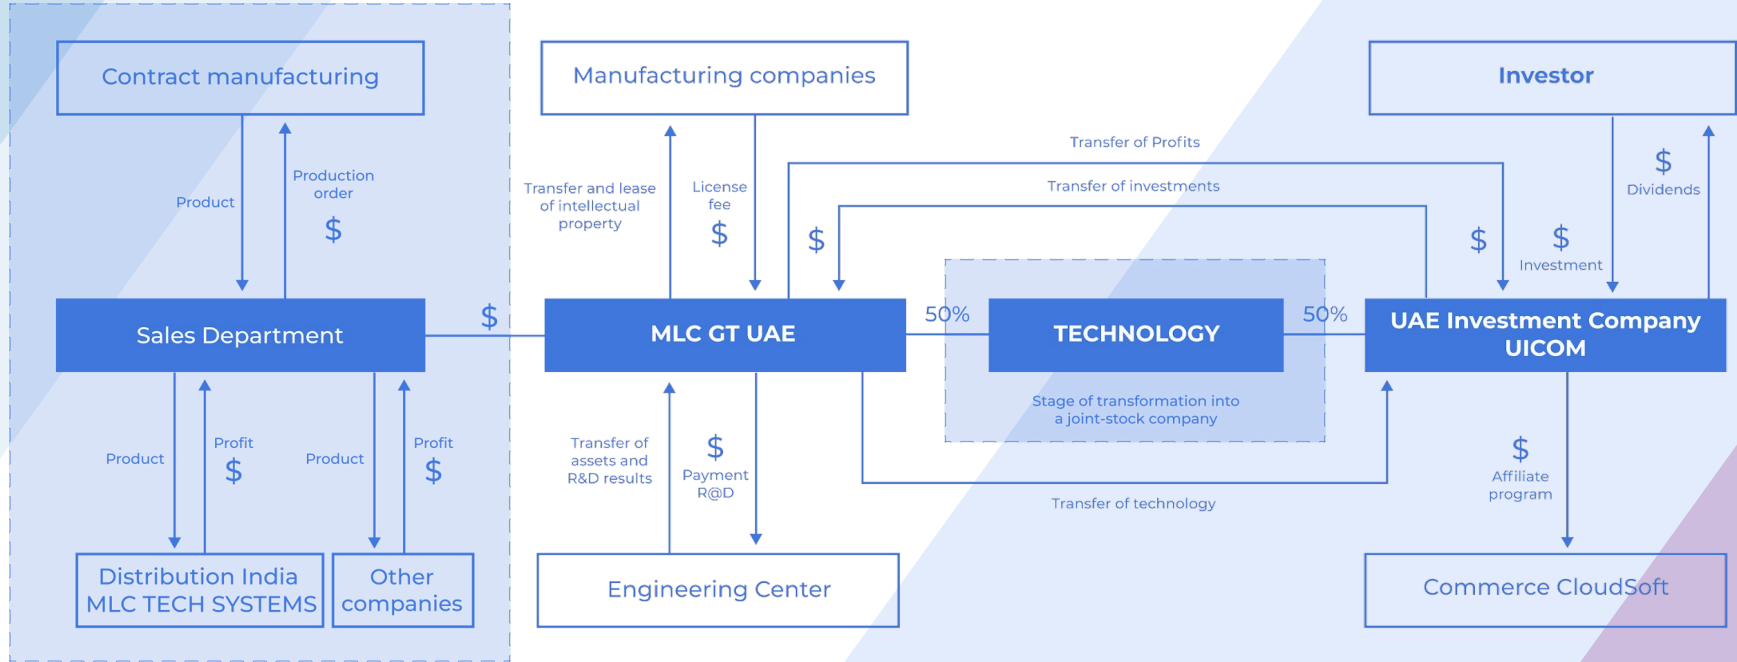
Contract manufacturing

Product

Production order

$

Sales Department

$

Product

Profit

$

Product

Profit

$

Distribution India MLC TECH SYSTEMS

Other companies

Manufacturing companies

Transfer and lease of intellectual property

License fee

$

$

MLC GT UAE

Transfer of assets and R&D results

$

Payment R@D

Engineering Center

Transfer of Profits

Transfer of investments

50%

TECHNOLOGY

50%

Stage of transformation into a joint-stock company

Transfer of technology

Investor

$

Dividends

$

$

Investment

UAE Investment Company UICOM

$

Affiliate program

Commerce CloudSoft